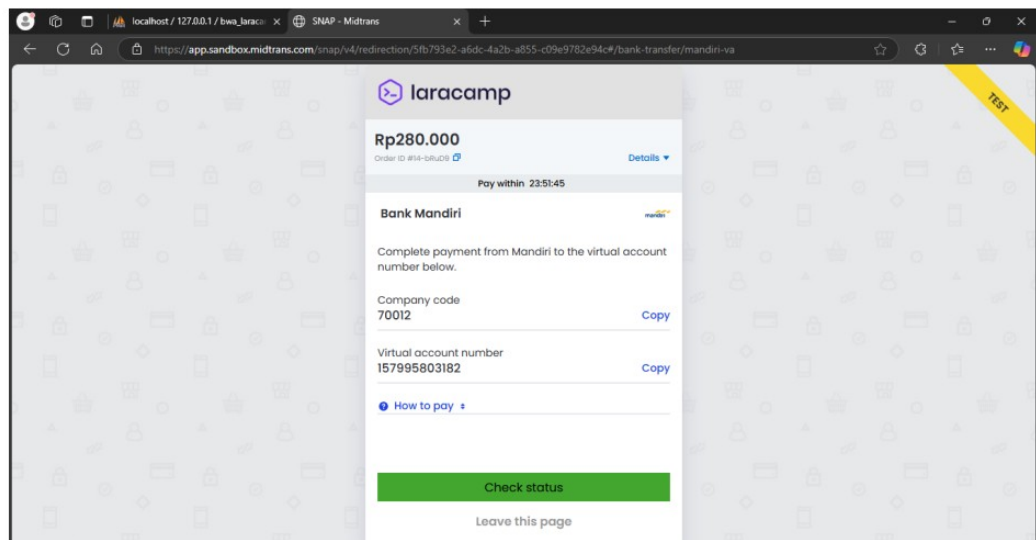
localhost / 127.0.0.1 / bwa_laraca ×

SNAP - Midtrans ×

https://app.sandbox.midtrans.com/snap/v4/redirection/5fb793e2-a6dc-4a2b-a855-c09e9782e94c#/bank-transfer/mandiri-va

TEST

laracamp

Rp280.000

Order ID #14-bRuD9

Details ▾

Pay within 23:51:45

Bank Mandiri

mandiri

Complete payment from Mandiri to the virtual account number below.

Company code

70012

Copy

Virtual account number

157995803182

Copy

How to pay

Check status

Leave this page